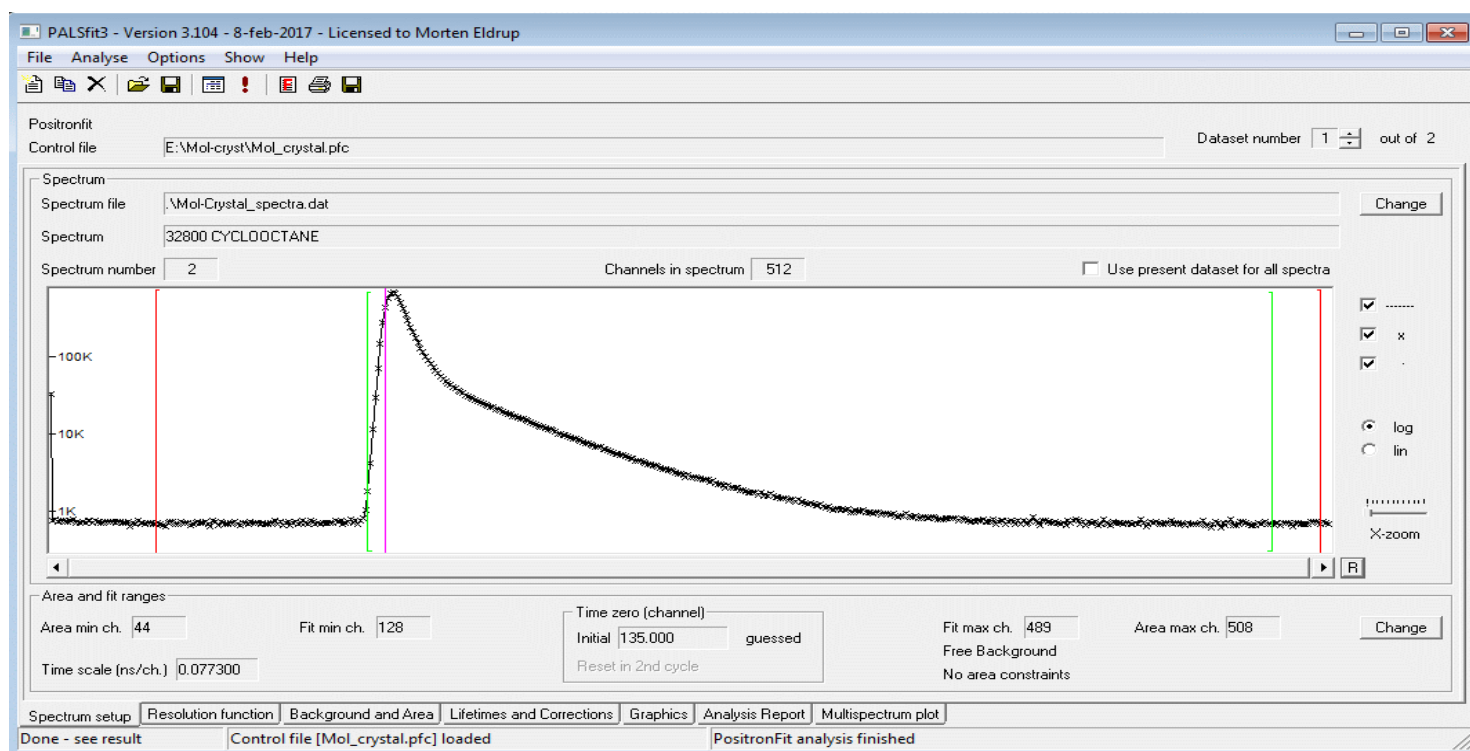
PALSfit3 - Version 3.104 - 8-feb-2017 - Licensed to Morten Eldrup

File Analyse Options Show Help

Positronfit
Control file E:\Mol-cryst\Mol_crystal.pfc

Dataset number 1 out of 2

Spectrum
Spectrum file .\Mol-Crystal_spectra.dat
Change
Spectrum 32800 CYCLOOCTANE
Spectrum number 2
Channels in spectrum 512
Use present dataset for all spectra

100K
10K
1K

-------
x
·
log
lin
X-zoom
R

Area and fit ranges
Area min ch. 44
Fit min ch. 128
Time zero (channel)
Initial 135.000 guessed
Reset in 2nd cycle
Fit max ch. 489
Area max ch. 508
Change
Free Background
No area constraints
Time scale (ns/ch.) 0.077300

Spectrum setup | Resolution function | Background and Area | Lifetimes and Corrections | Graphics | Analysis Report | Multispectrum plot

Done - see result | Control file [Mol_crystal.pfc] loaded | PositronFit analysis finished